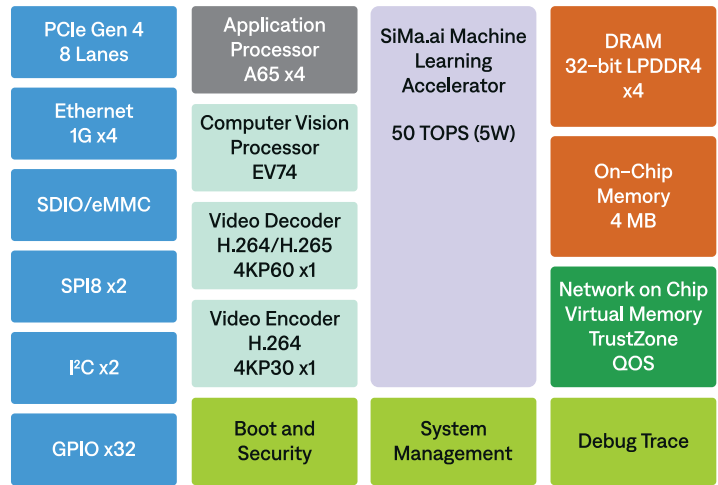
PCIe Gen 4
8 Lanes

Ethernet
1G x4

SDIO/eMMC

SPI8 x2

I$^2$C x2

GPIO x32

Application
Processor
A65 x4

Computer Vision
Processor
EV74

Video Decoder
H.264/H.265
4KP60 x1

Video Encoder
H.264
4KP30 x1

Boot and
Security

SiMa.ai Machine
Learning
Accelerator

50 TOPS (5W)

System
Management

DRAM
32-bit LPDDR4
x4

On-Chip
Memory
4 MB

Network on Chip
Virtual Memory
TrustZone
QOS

Debug Trace